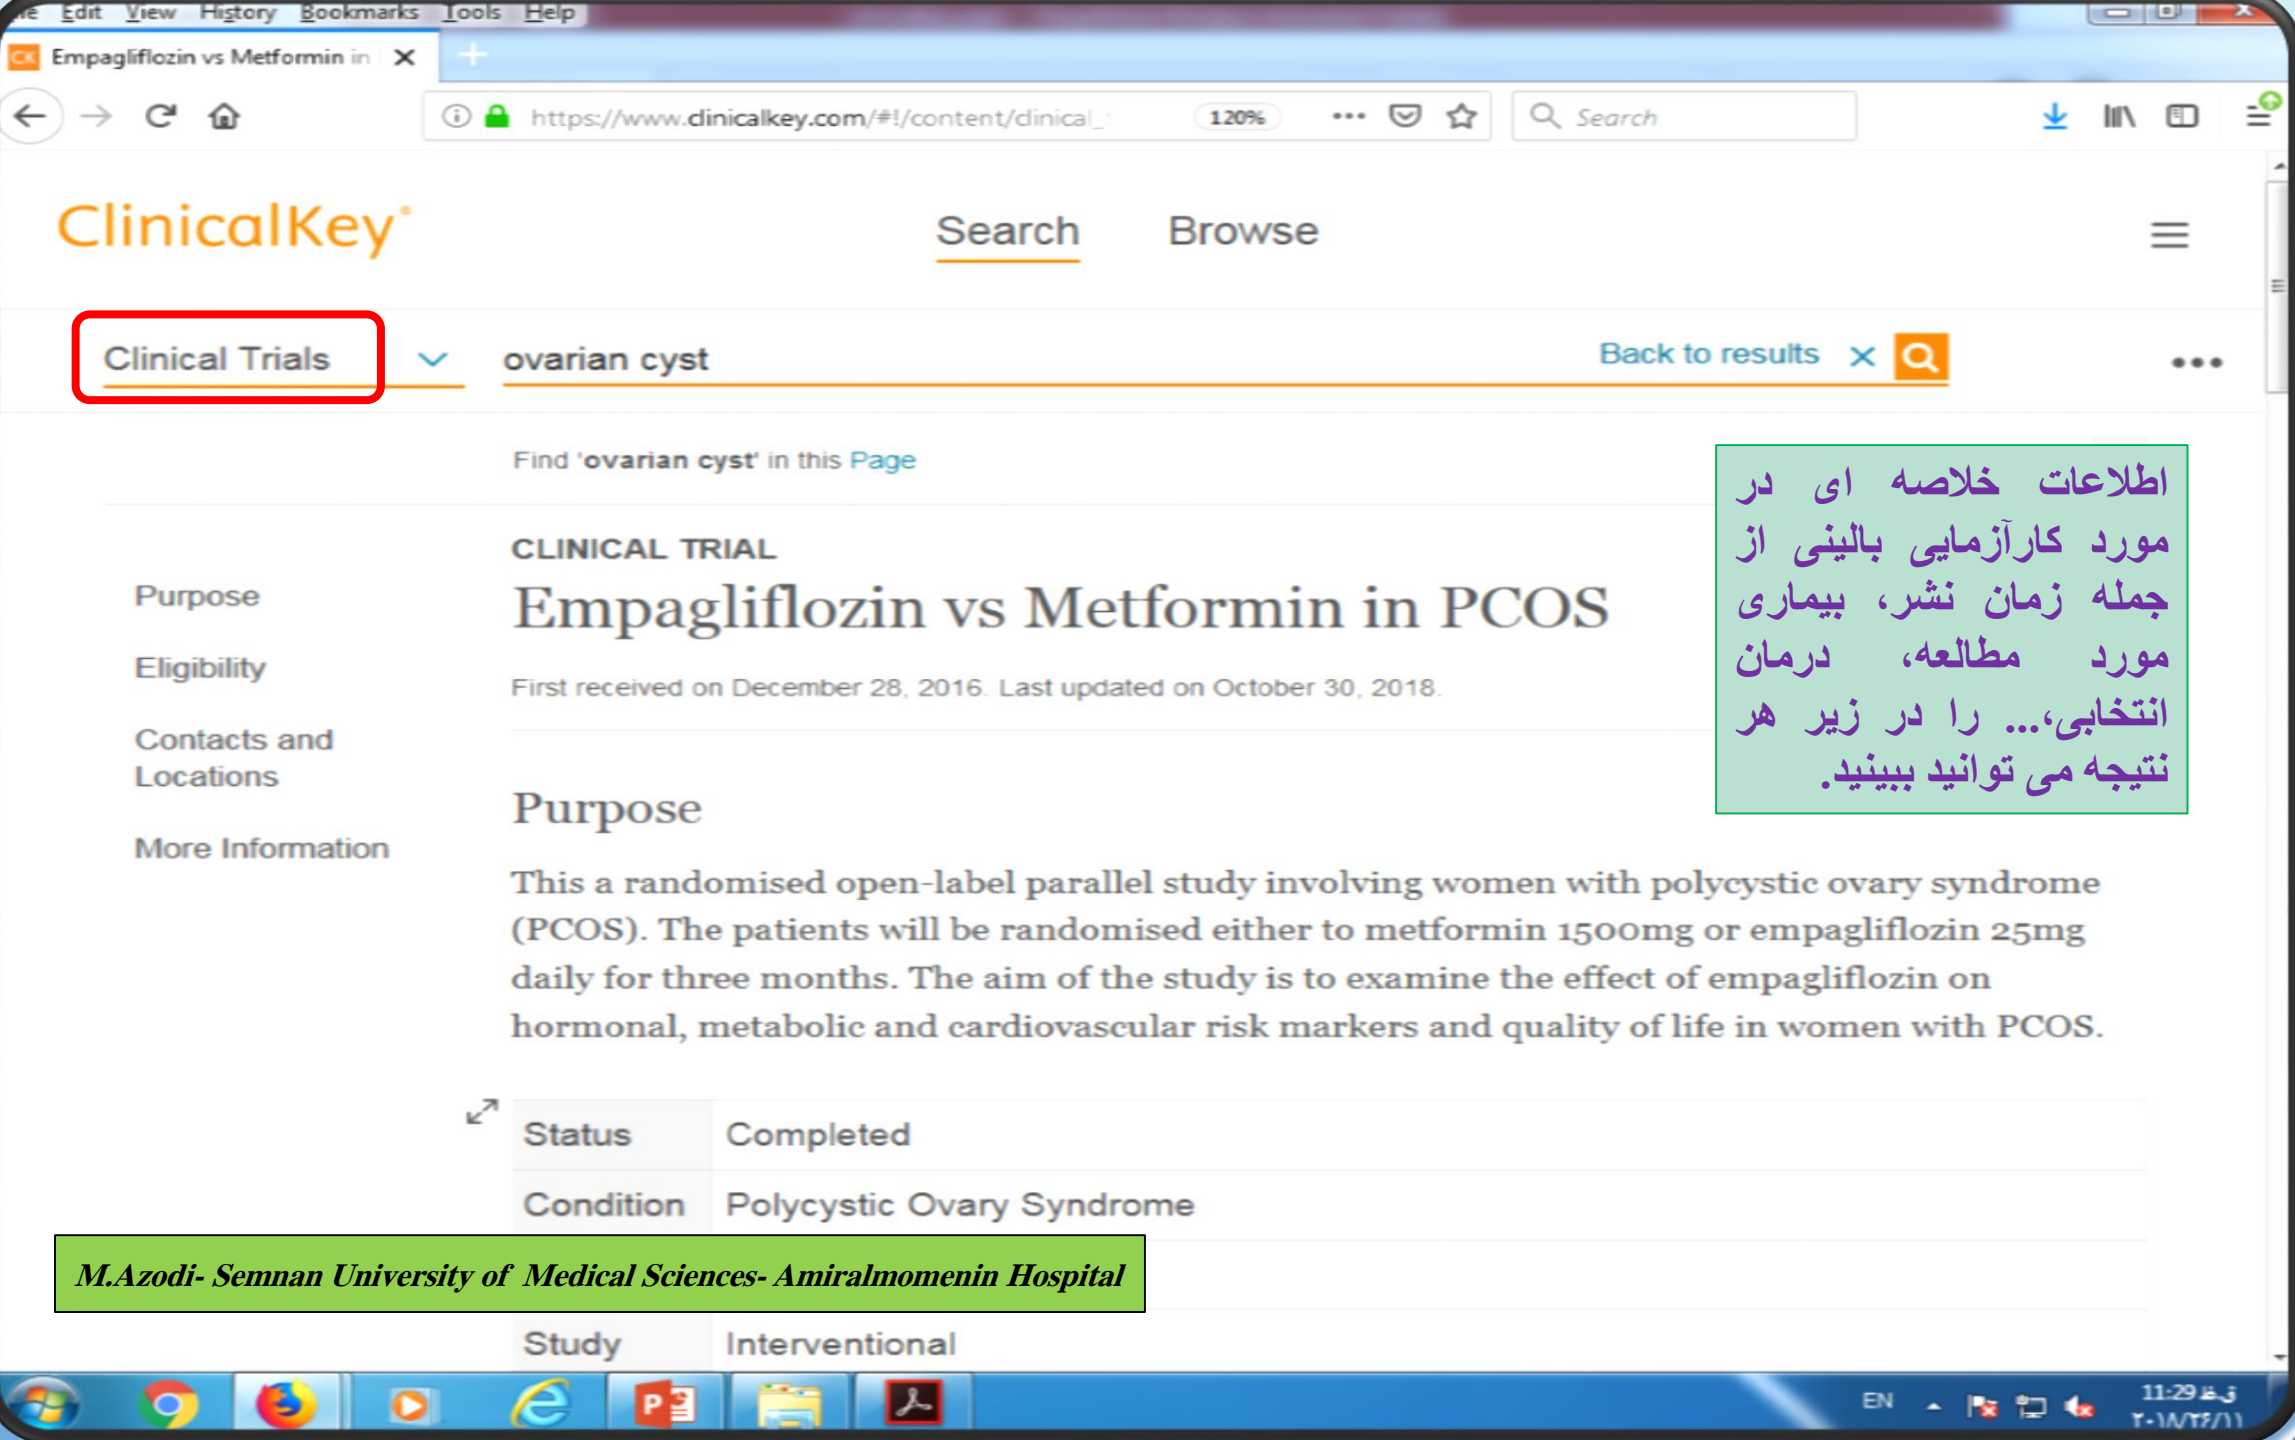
ile Edit View History Bookmarks Tools Help

Empagliflozin vs Metformin in

https://www.clinicalkey.com/#!/content/clinical_ 120%

Search

ClinicalKey

Search Browse

Clinical Trials

ovarian cyst

Back to results

Find 'ovarian cyst' in this Page

اطلاعات خلاصه ای در مورد کارآزمایی بالینی از جمله زمان نشر، بیماری مورد مطالعه، درمان انتخابی،... را در زیر هر نتیجه می توانید ببینید.

CLINICAL TRIAL

Empagliflozin vs Metformin in PCOS

First received on December 28, 2016. Last updated on October 30, 2018.

Purpose

Eligibility

Contacts and Locations

More Information

Purpose

This a randomised open-label parallel study involving women with polycystic ovary syndrome (PCOS). The patients will be randomised either to metformin 1500mg or empagliflozin 25mg daily for three months. The aim of the study is to examine the effect of empagliflozin on hormonal, metabolic and cardiovascular risk markers and quality of life in women with PCOS.

| Status | Completed |
|---|---|
| Condition | Polycystic Ovary Syndrome |
| Study | Interventional |

M.Azodi- Semnan University of Medical Sciences- Amiralmomenin Hospital

EN 11:29 ق.ظ ۲۰۱۸/۱۲/۱۱